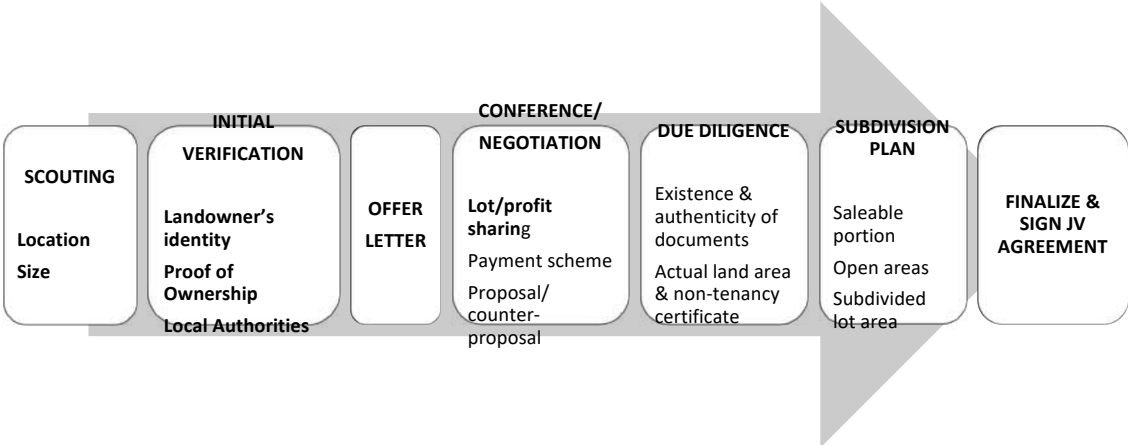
SCOUTING

Location

Size

INITIAL VERIFICATION

Landowner's identity

Proof of Ownership

Local Authorities

OFFER LETTER

CONFERENCE/ NEGOTIATION

Lot/profit sharing

Payment scheme

Proposal/ counter-proposal

DUE DILIGENCE

Existence & authenticity of documents

Actual land area & non-tenancy certificate

SUBDIVISION PLAN

Saleable portion

Open areas

Subdivided lot area

FINALIZE & SIGN JV AGREEMENT